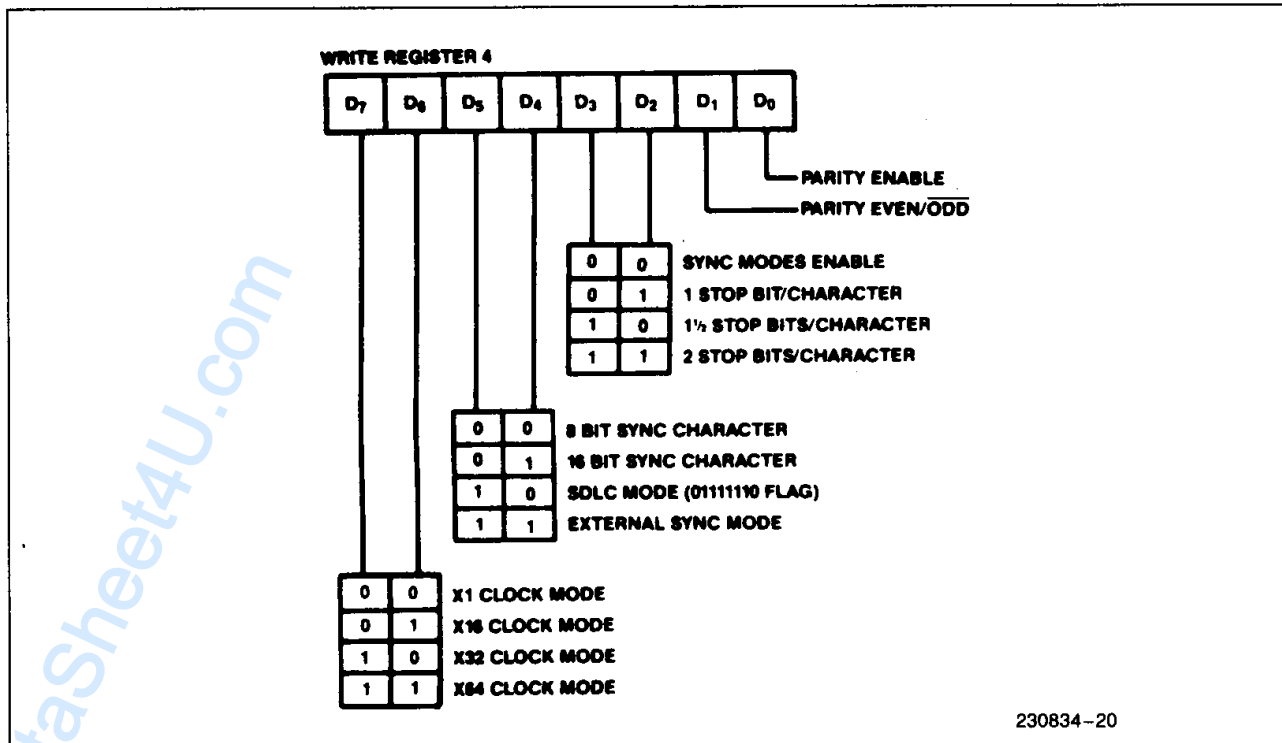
WRITE REGISTER 4

| $D_7$ | $D_6$ | $D_5$ | $D_4$ | $D_3$ | $D_2$ | $D_1$ | $D_0$ |
|---|---|---|---|---|---|---|---|

PARITY ENABLE
PARITY EVEN/$\overline{ODD}$

| | | |
|---|---|---|
| 0 | 0 | SYNC MODES ENABLE |
| 0 | 1 | 1 STOP BIT/CHARACTER |
| 1 | 0 | 1½ STOP BITS/CHARACTER |
| 1 | 1 | 2 STOP BITS/CHARACTER |

| | | |
|---|---|---|
| 0 | 0 | 8 BIT SYNC CHARACTER |
| 0 | 1 | 16 BIT SYNC CHARACTER |
| 1 | 0 | SDLC MODE (01111110 FLAG) |
| 1 | 1 | EXTERNAL SYNC MODE |

| | | |
|---|---|---|
| 0 | 0 | X1 CLOCK MODE |
| 0 | 1 | X16 CLOCK MODE |
| 1 | 0 | X32 CLOCK MODE |
| 1 | 1 | X64 CLOCK MODE |

230834-20

aSheet4U.com